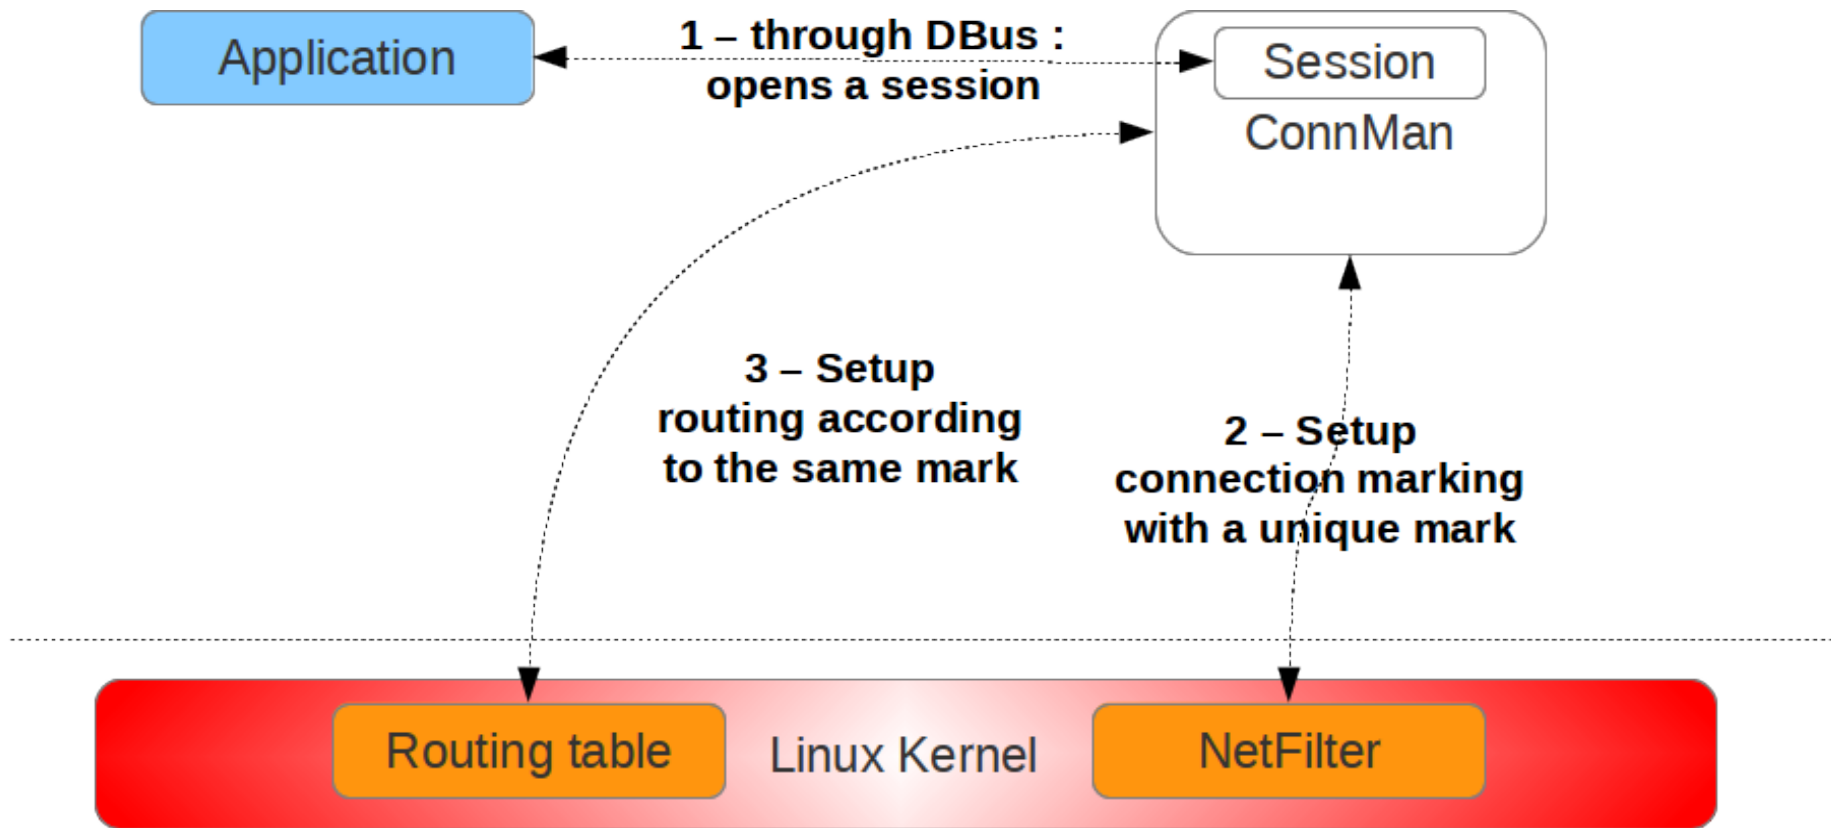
Application

1 – through DBus : opens a session

Session

ConnMan

3 – Setup routing according to the same mark

2 – Setup connection marking with a unique mark

Routing table

Linux Kernel

NetFilter